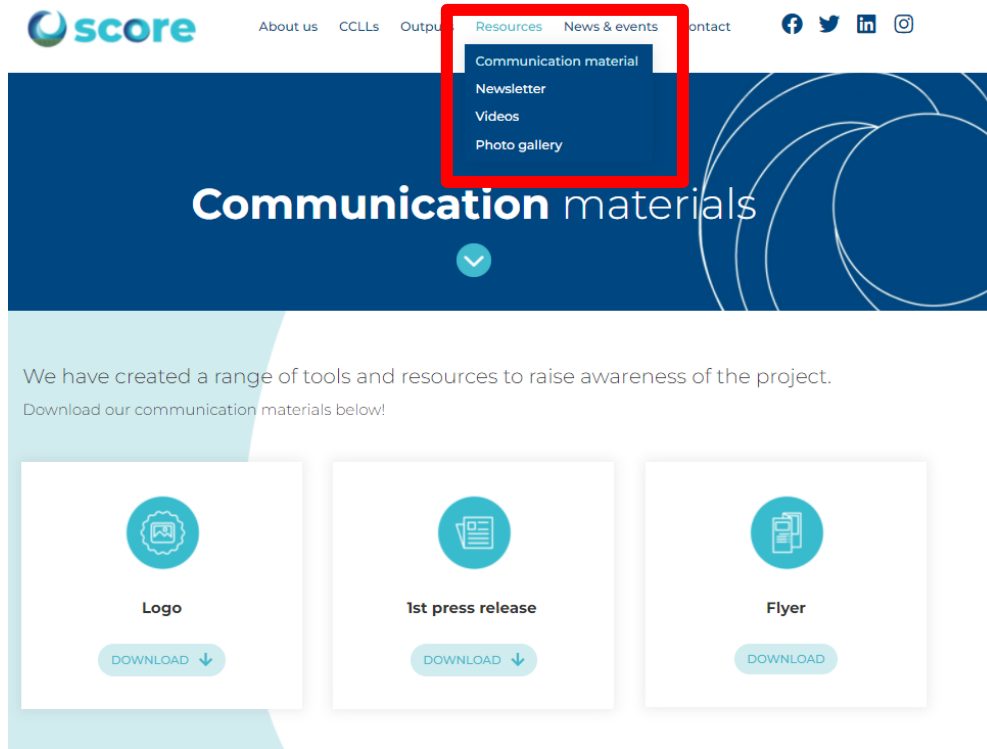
score

About us CCLLs Outpu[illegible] Resources News & events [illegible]ontact

Communication material
Newsletter
Videos
Photo gallery

Communication materials

We have created a range of tools and resources to raise awareness of the project.

Download our communication materials below!

Logo

DOWNLOAD

1st press release

DOWNLOAD

Flyer

DOWNLOAD